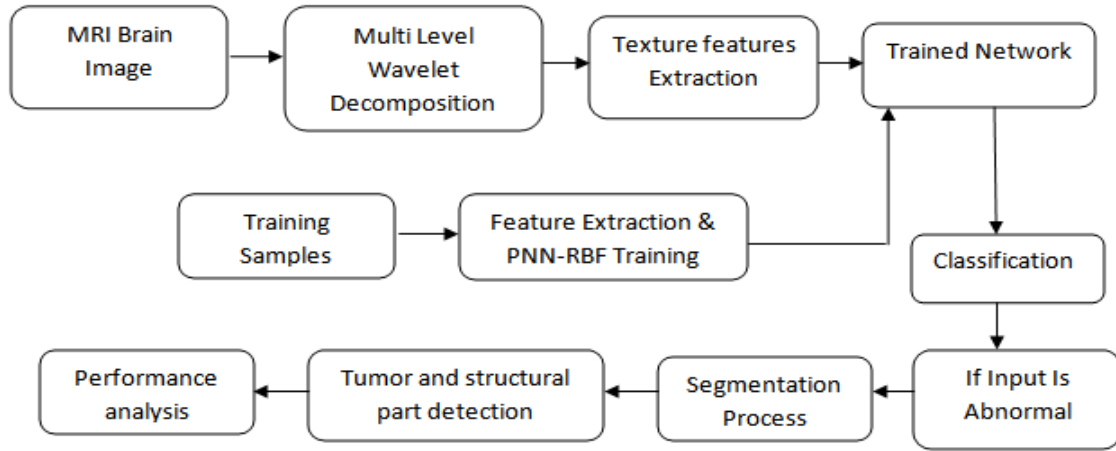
MRI Brain Image

Multi Level Wavelet Decomposition

Texture features Extraction

Trained Network

Training Samples

Feature Extraction & PNN-RBF Training

Classification

If Input Is Abnormal

Segmentation Process

Tumor and structural part detection

Performance analysis